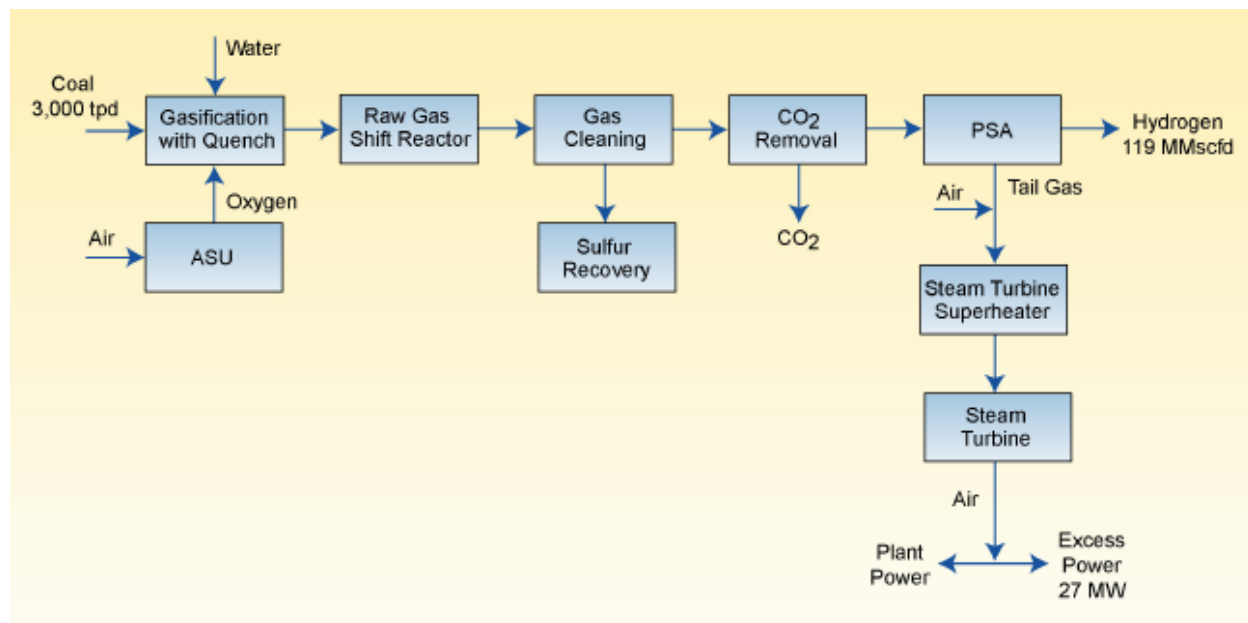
Water

Coal
3,000 tpd

Gasification with Quench

Raw Gas Shift Reactor

Gas Cleaning

$CO_2$ Removal

PSA

Hydrogen
119 MMscfd

Oxygen

Air

ASU

Sulfur Recovery

$CO_2$

Air

Tail Gas

Steam Turbine Superheater

Steam Turbine

Air

Plant Power

Excess Power
27 MW